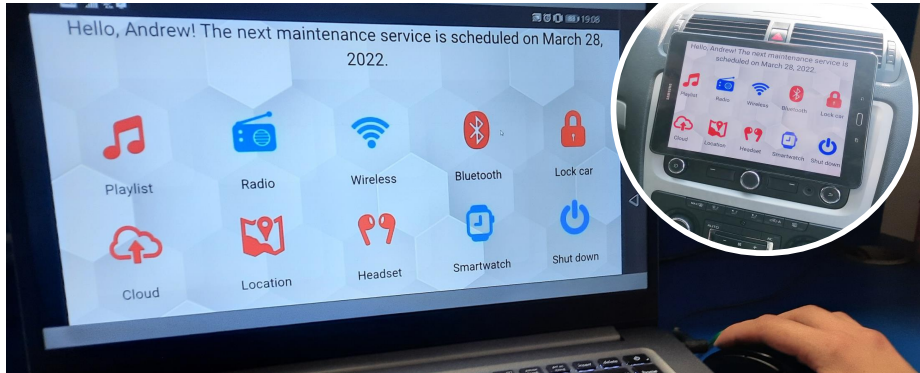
19:08

Hello, Andrew! The next maintenance service is scheduled on March 28, 2022.

Playlist

Radio

Wireless

Bluetooth

Lock car

Cloud

Location

Headset

Smartwatch

Shut down

Hello, Andrew! The next maintenance service is scheduled on March 28, 2022.

Playlist

Radio

Wireless

Bluetooth

Lock car

Cloud

Location

Headset

Smartwatch

Shut down